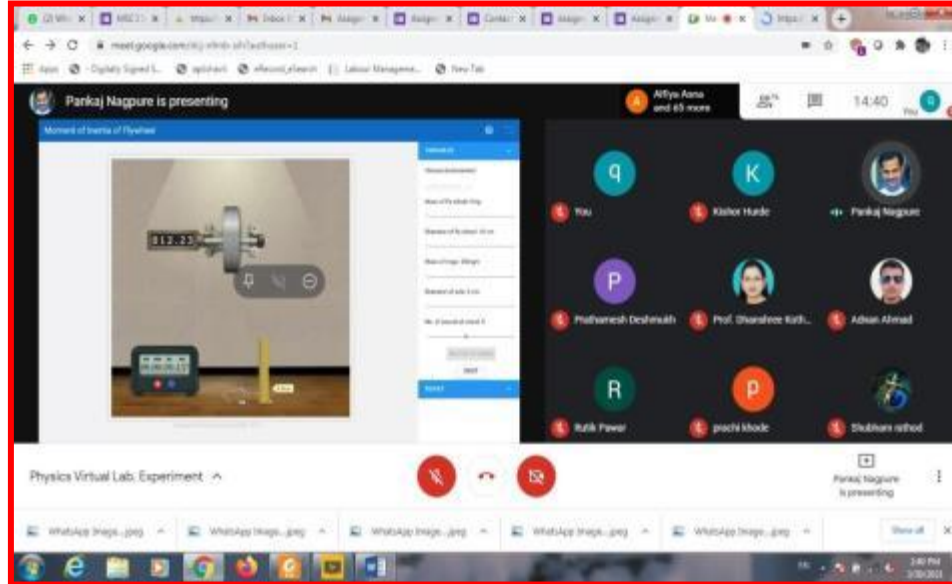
meet.google.com

Pankaj Nagpure is presenting

Alfiya Aana and 65 more

14:40

You

Moment of Inertia of Flywheel

012.23

q
You

K
Kishor Hurde

Pankaj Nagpure

P
Prathamesh Deshmukh

Prof. Dharashree Kath...

Adnan Ahmad

R
Rutik Pawar

p
prachi khode

Shubham rathod

Physics Virtual Lab. Experiment

Pankaj Nagpure is presenting

WhatsApp Image....jpeg

WhatsApp Image....jpeg

WhatsApp Image....jpeg

WhatsApp Image....jpeg

WhatsApp Image....jpeg

Show all